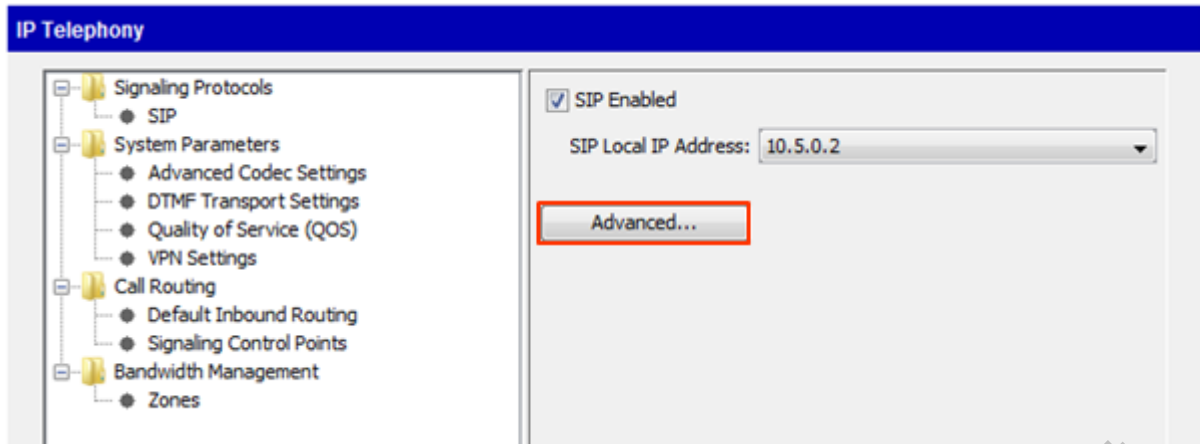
IP Telephony

Signaling Protocols
SIP
System Parameters
Advanced Codec Settings
DTMF Transport Settings
Quality of Service (QOS)
VPN Settings
Call Routing
Default Inbound Routing
Signaling Control Points
Bandwidth Management
Zones

SIP Enabled

SIP Local IP Address: 10.5.0.2

Advanced...